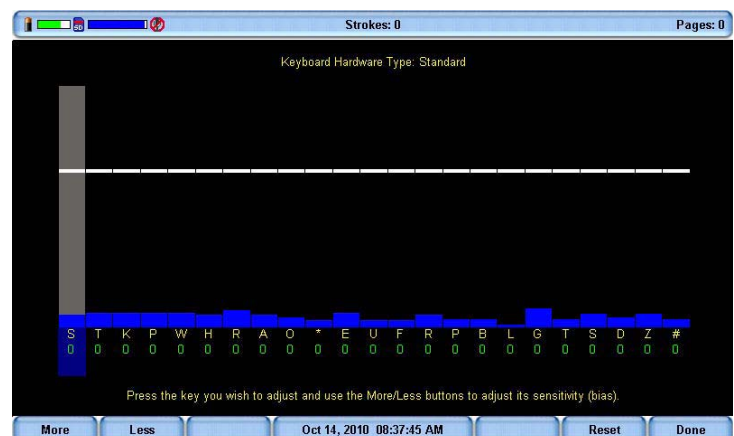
SD

Strokes: 0

Pages: 0

Keyboard Hardware Type: Standard

| S | T | K | P | W | H | R | A | O | * | E | U | F | R | P | B | L | G | T | S | D | Z | # |
|---|---|---|---|---|---|---|---|---|---|---|---|---|---|---|---|---|---|---|---|---|---|---|
| 0 | 0 | 0 | 0 | 0 | 0 | 0 | 0 | 0 | 0 | 0 | 0 | 0 | 0 | 0 | 0 | 0 | 0 | 0 | 0 | 0 | 0 | 0 |

Press the key you wish to adjust and use the More/Less buttons to adjust its sensitivity (bias).

More

Less

Oct 14, 2010 08:37:45 AM

Reset

Done